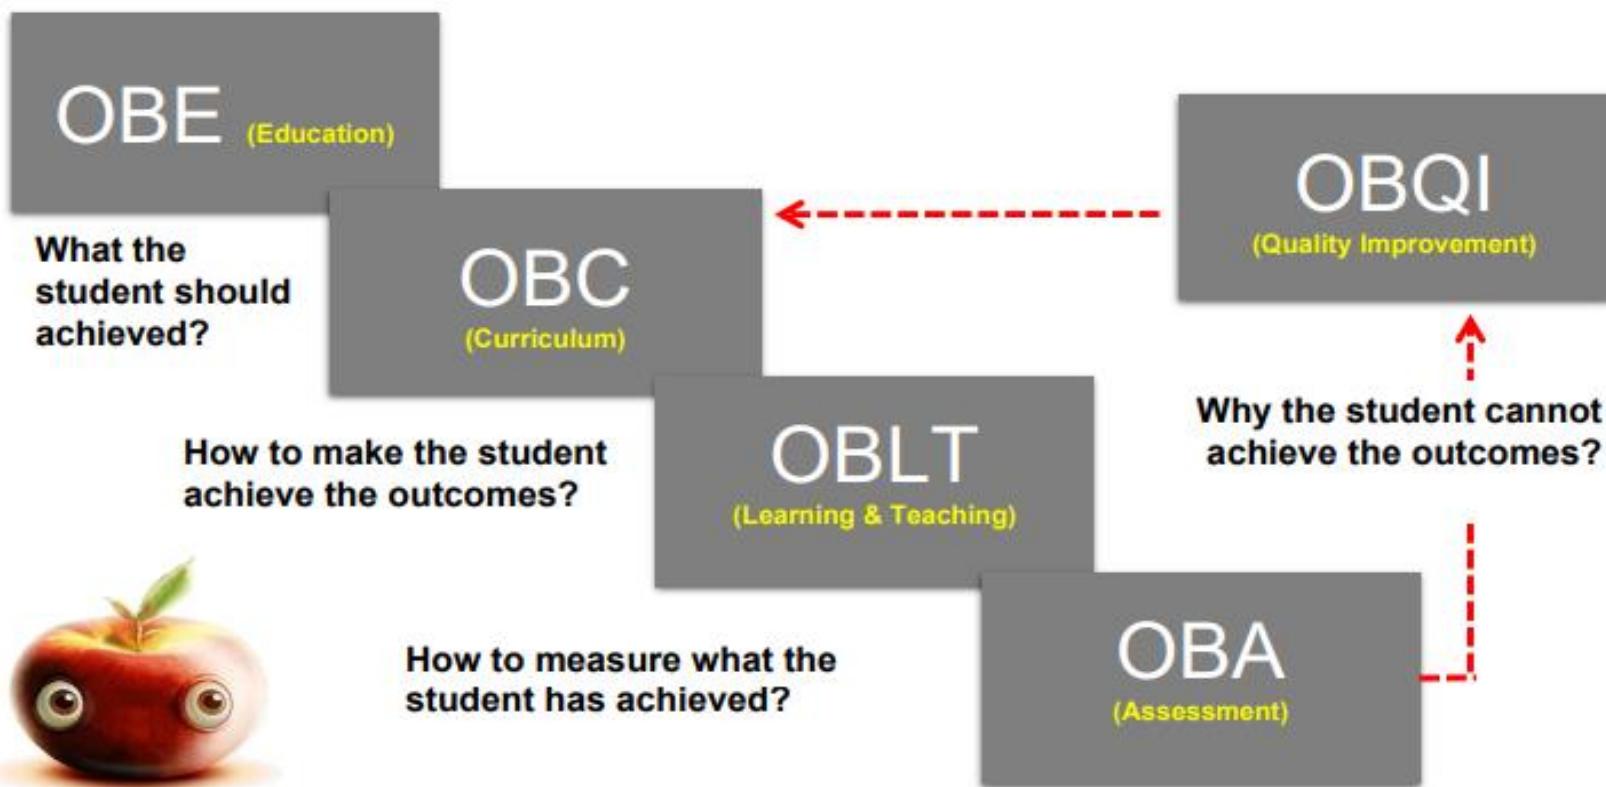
OBE (Education)

What the student should achieved?

OBC (Curriculum)

OBQI (Quality Improvement)

How to make the student achieve the outcomes?

OBLT (Learning & Teaching)

Why the student cannot achieve the outcomes?

How to measure what the student has achieved?

OBA (Assessment)